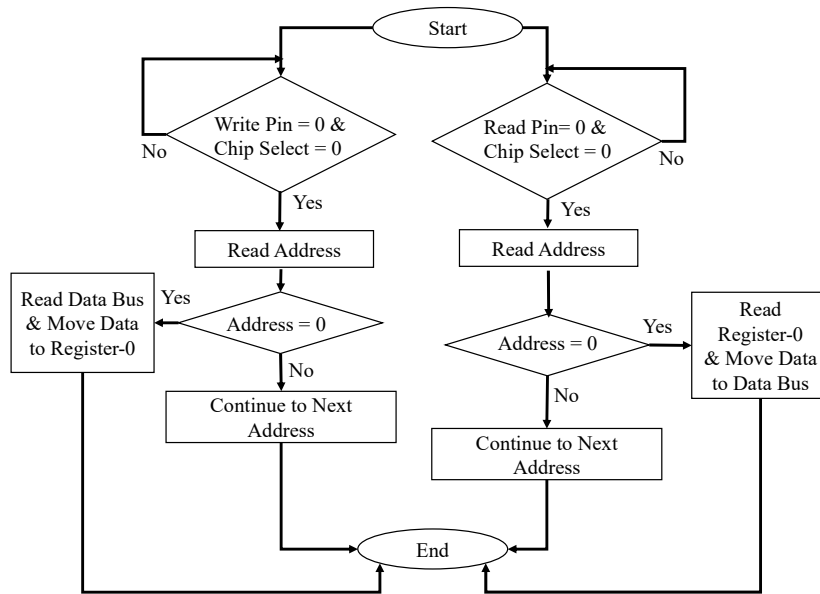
Start

Write Pin = 0 & Chip Select = 0

No

Yes

Read Address

Yes

Read Data Bus & Move Data to Register-0

Address = 0

No

Continue to Next Address

Read Pin= 0 & Chip Select = 0

No

Yes

Read Address

Address = 0

Yes

Read Register-0 & Move Data to Data Bus

No

Continue to Next Address

End